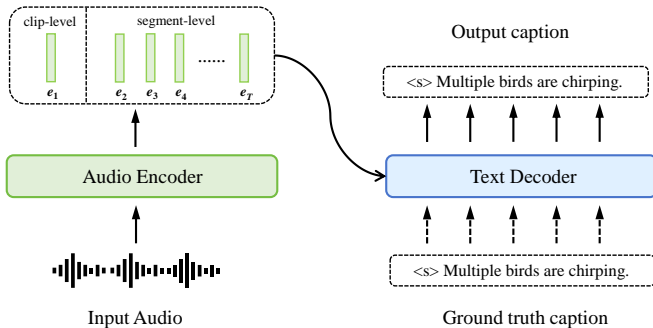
clip-level

segment-level

$e_1$ $e_2$ $e_3$ $e_4$ ...... $e_T$

Output caption

<s> Multiple birds are chirping.

Audio Encoder

Text Decoder

<s> Multiple birds are chirping.

Input Audio

Ground truth caption